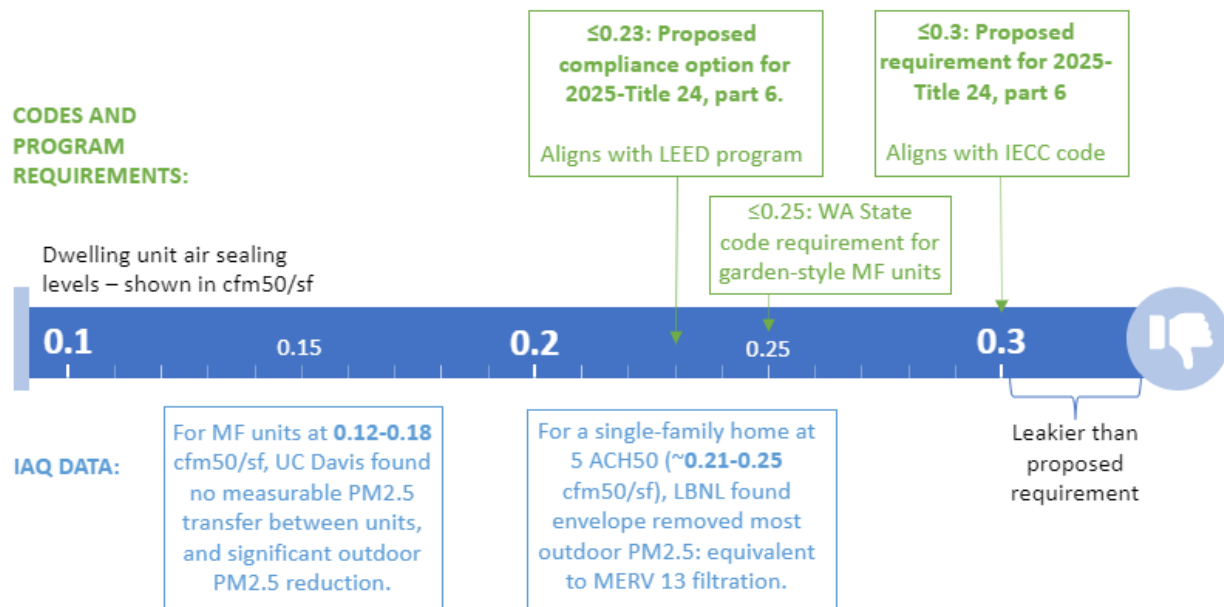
CODES AND PROGRAM REQUIREMENTS:

≤0.23: Proposed compliance option for 2025-Title 24, part 6.

Aligns with LEED program

≤0.3: Proposed requirement for 2025-Title 24, part 6

Aligns with IECC code

≤0.25: WA State code requirement for garden-style MF units

Dwelling unit air sealing levels – shown in cfm50/sf

0.1 0.15 0.2 0.25 0.3

Leakier than proposed requirement

IAQ DATA:

For MF units at **0.12-0.18** cfm50/sf, UC Davis found no measurable PM2.5 transfer between units, and significant outdoor PM2.5 reduction.

For a single-family home at 5 ACH50 (~**0.21-0.25** cfm50/sf), LBNL found envelope removed most outdoor PM2.5: equivalent to MERV 13 filtration.